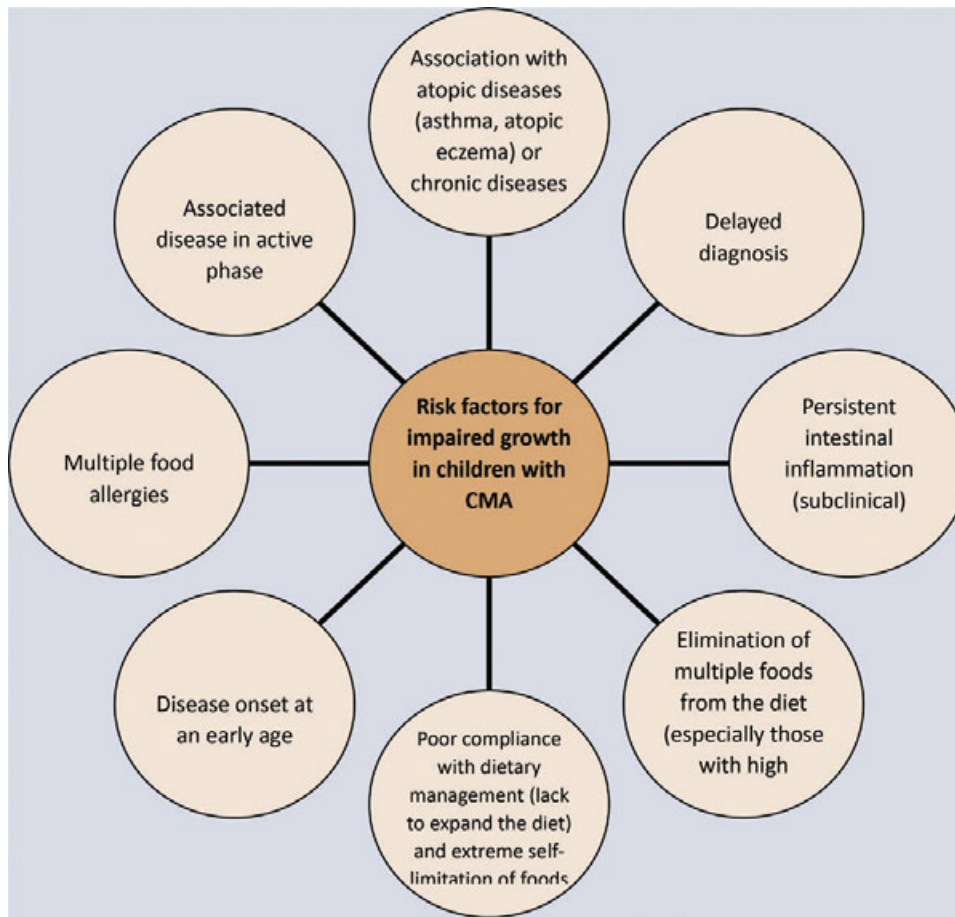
Risk factors for impaired growth in children with CMA

Association with atopic diseases (asthma, atopic eczema) or chronic diseases

Delayed diagnosis

Persistent intestinal inflammation (subclinical)

Elimination of multiple foods from the diet (especially those with high

Poor compliance with dietary management (lack to expand the diet) and extreme self-limitation of foods

Disease onset at an early age

Multiple food allergies

Associated disease in active phase